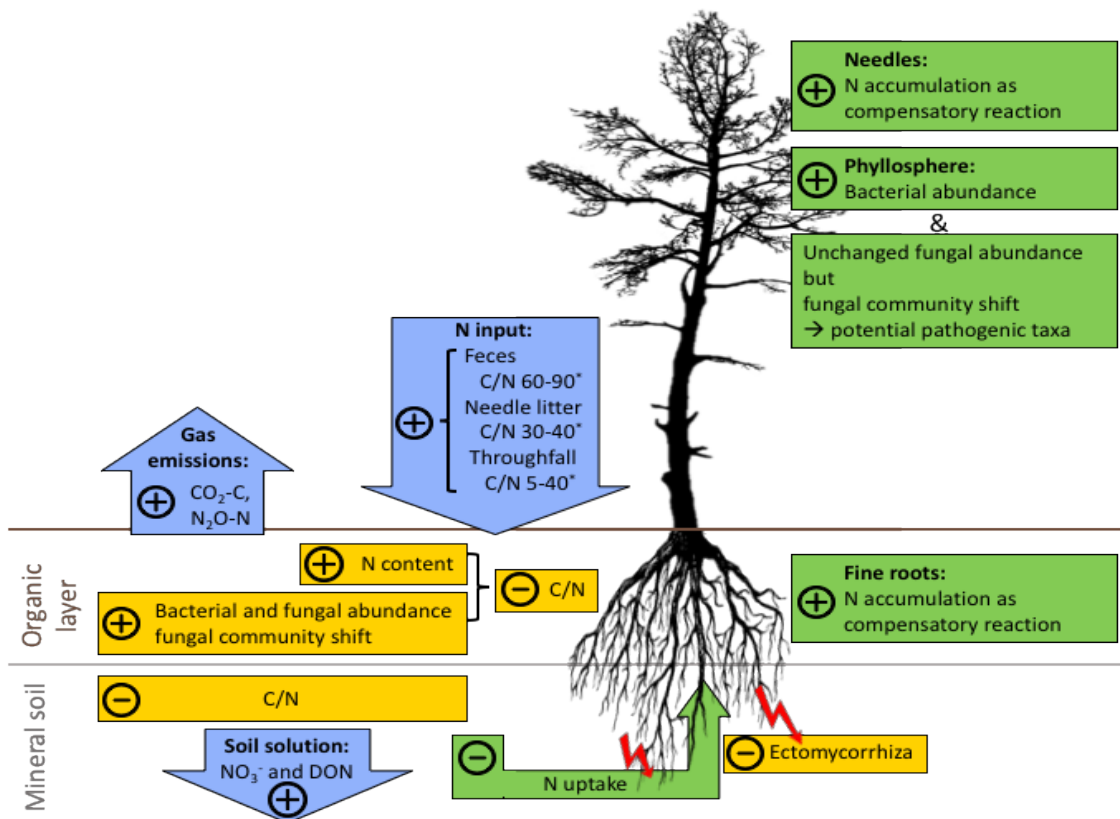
⊕ Needles:
N accumulation as compensatory reaction

⊕ Phyllosphere:
Bacterial abundance

&

Unchanged fungal abundance but fungal community shift → potential pathogenic taxa

⊕ N input:
Feces C/N 60-90*
Needle litter C/N 30-40*
Throughfall C/N 5-40*

Gas emissions:
⊕ $CO_2$-C, $N_2O$-N

Organic layer

⊕ N content

⊕ Bacterial and fungal abundance fungal community shift

⊖ C/N

⊕ Fine roots:
N accumulation as compensatory reaction

Mineral soil

⊖ C/N

Soil solution:
$NO_3^-$ and DON
⊕

⊖ N uptake

⊖ Ectomycorrhiza